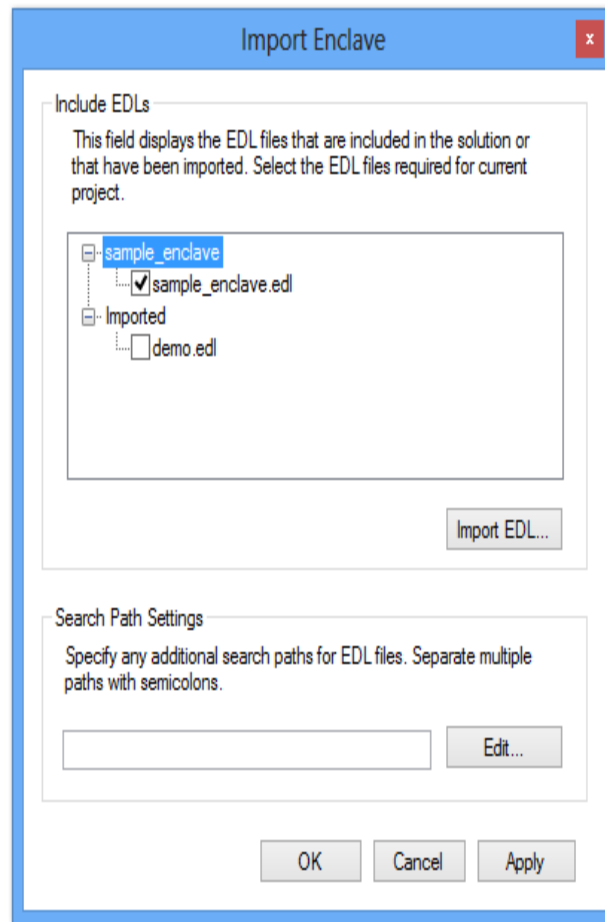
Import Enclave

x

Include EDLs

This field displays the EDL files that are included in the solution or that have been imported. Select the EDL files required for current project.

sample_enclave

sample_enclave.edl

Imported

demo.edl

Import EDL...

Search Path Settings

Specify any additional search paths for EDL files. Separate multiple paths with semicolons.

Edit...

OK

Cancel

Apply